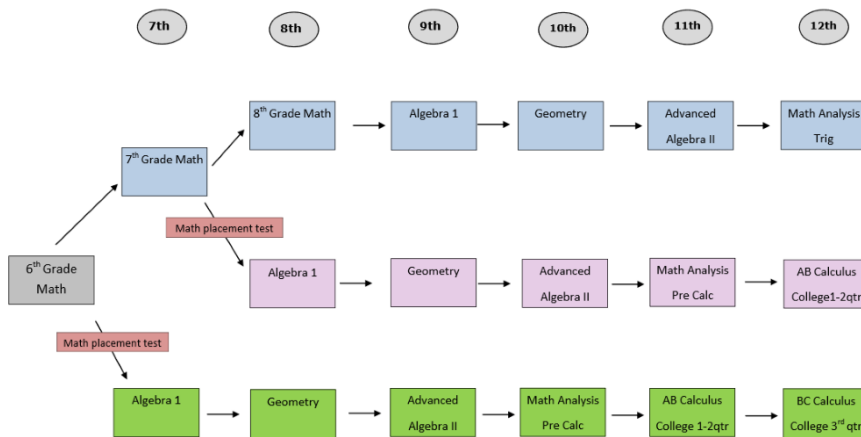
7th

8th

9th

10th

11th

12th

8th Grade Math

Algebra 1

Geometry

Advanced Algebra II

Math Analysis Trig

7th Grade Math

Math placement test

6th Grade Math

Algebra 1

Geometry

Advanced Algebra II

Math Analysis Pre Calc

AB Calculus College1-2qtr

Math placement test

Algebra 1

Geometry

Advanced Algebra II

Math Analysis Pre Calc

AB Calculus College 1-2qtr

BC Calculus College 3rd qtr